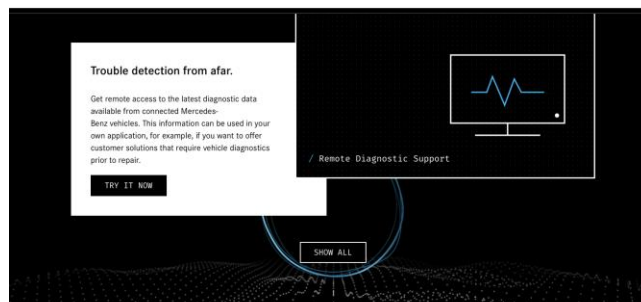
Trouble detection from afar.

Get remote access to the latest diagnostic data available from connected Mercedes-Benz vehicles. This information can be used in your own application, for example, if you want to offer customer solutions that require vehicle diagnostics prior to repair.

TRY IT NOW

/ Remote Diagnostic Support

SHOW ALL